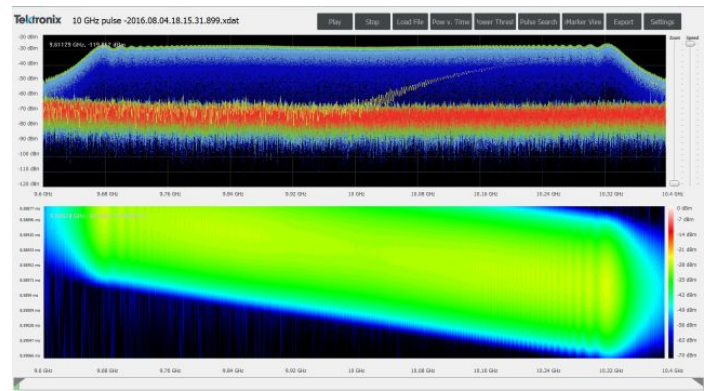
Tektronix 10 GHz pulse -2016.08.04.18.15.31.899.xdat

Play Stop Load File Pow v. Time Sweer Thresl Pulse Search vMarker View Export Settings

Zoom Speed

9.61129 GHz, -115.467 dBm

-20 dBm
-30 dBm
-40 dBm
-50 dBm
-60 dBm
-70 dBm
-80 dBm
-90 dBm
-100 dBm
-110 dBm
-120 dBm

9.6 GHz 9.68 GHz 9.76 GHz 9.84 GHz 9.92 GHz 10 GHz 10.08 GHz 10.16 GHz 10.24 GHz 10.32 GHz 10.4 GHz

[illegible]

0 dBm
-7 dBm
-14 dBm
-21 dBm
-28 dBm
-35 dBm
-42 dBm
-49 dBm
-56 dBm
-63 dBm
-70 dBm

9.6 GHz 9.68 GHz 9.76 GHz 9.84 GHz 9.92 GHz 10 GHz 10.08 GHz 10.16 GHz 10.24 GHz 10.32 GHz 10.4 GHz